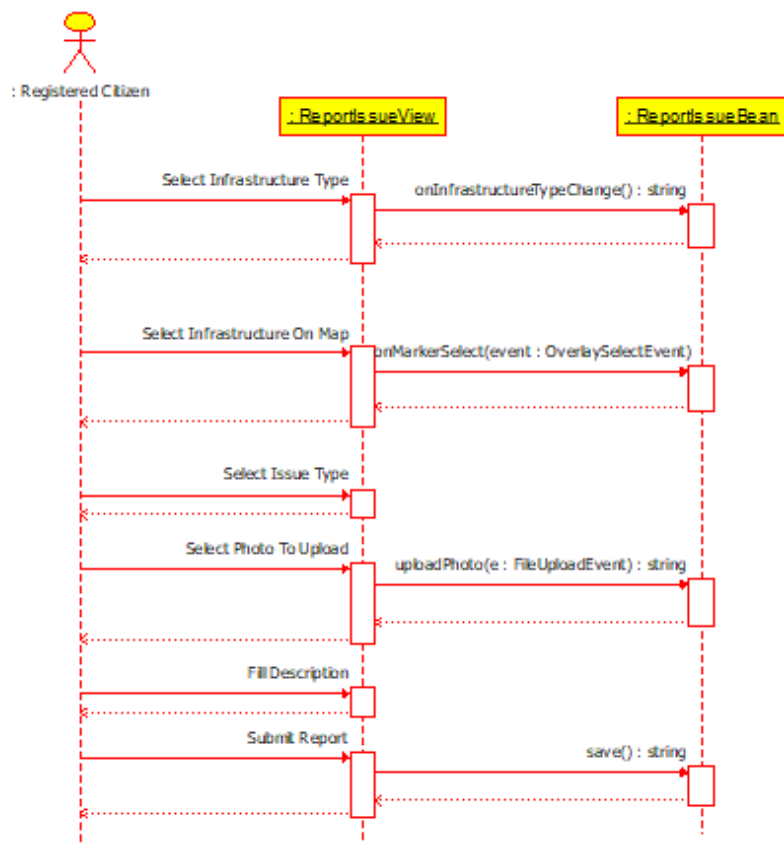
: Registered Citizen

: ReportIssueView

: ReportIssueBean

Select Infrastructure Type

onInfrastructureTypeChange() : string

Select Infrastructure On Map

onMarkerSelect(event : OverlaySelectEvent)

Select Issue Type

Select Photo To Upload

uploadPhoto(e : FileUploadEvent) : string

Fill Description

Submit Report

save() : string